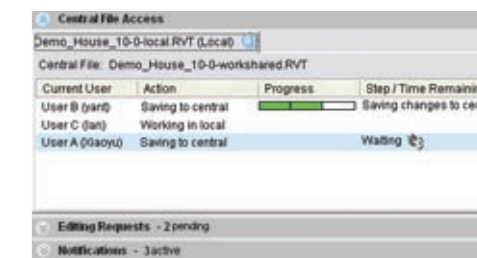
Central File Access

Demo_House_10-0-local.RVT (Local)

Central File: Demo_House_10-0-workshared.RVT

| Current User | Action | Progress | Step / Time Remainin |
|---|---|---|---|
| User B (yant) | Saving to central | | Saving changes to ce |
| User C (lan) | Working in local | | |
| User A (tiiaoyu) | Saving to central | | Waiting |

Editing Requests - 2 pending

Notifications - 3 active